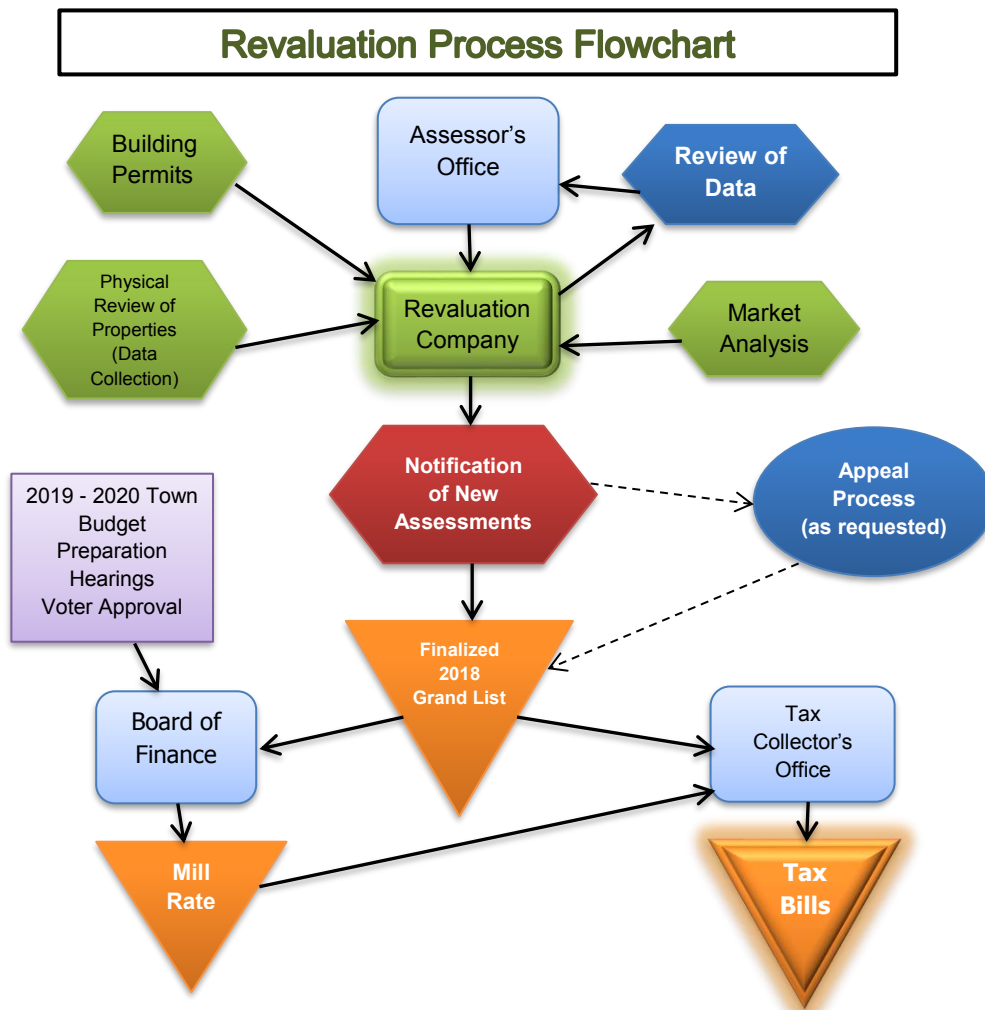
Revaluation Process Flowchart

Building Permits

Assessor's Office

Review of Data

Physical Review of Properties (Data Collection)

Revaluation Company

Market Analysis

Notification of New Assessments

Appeal Process (as requested)

2019 - 2020 Town Budget Preparation Hearings Voter Approval

Finalized 2018 Grand List

Board of Finance

Tax Collector's Office

Mill Rate

Tax Bills